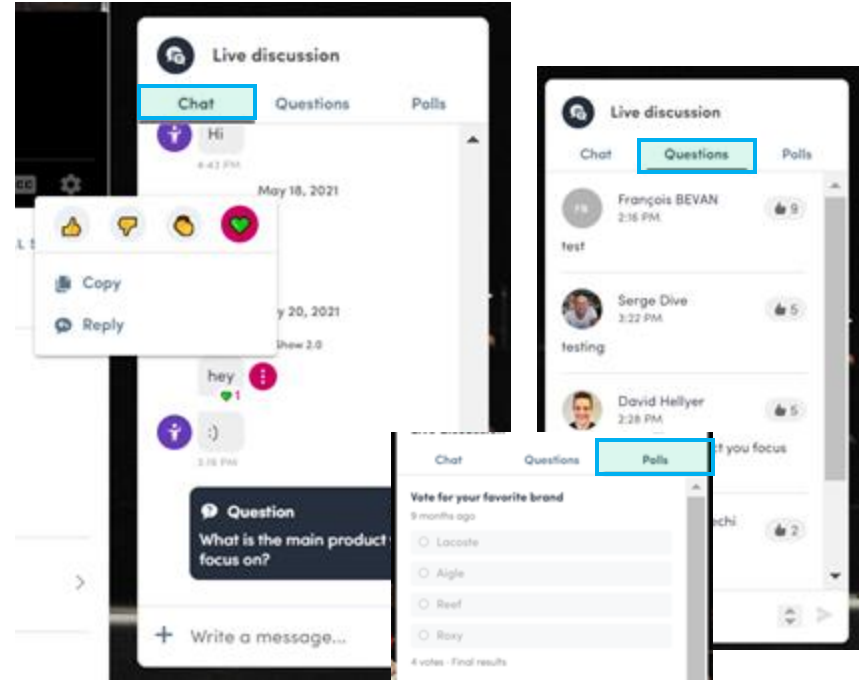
Live discussion

Chat Questions Polls

Hi
4:43 PM

May 18, 2021

Copy

Reply

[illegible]y 20, 2021

Show 2.0

hey
1

:)
3:16 PM

Question
What is the main product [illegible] focus on?

Write a message...

Live discussion

Chat Questions Polls

FB François BEVAN
2:16 PM
9
test

Serge Dive
3:22 PM
5
testing

David Hellyer
2:28 PM
5
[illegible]t you focus

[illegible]chi
2

Chat Questions Polls

Vote for your favorite brand
9 months ago

Lacoste

Aigle

Reef

Roxy

4 votes · Final results